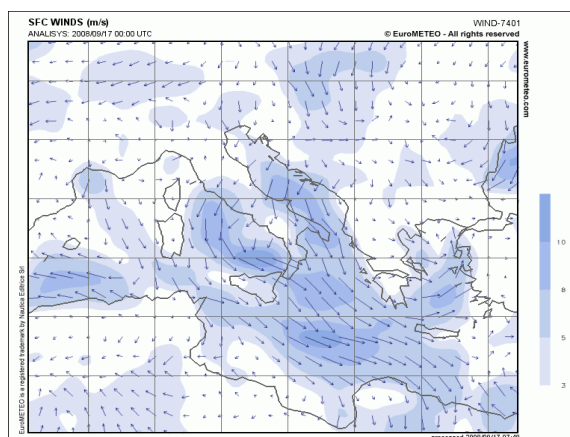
SFC WINDS (m/s)
ANALISYS: 2008/09/17 00:00 UTC

WIND-7401
© EuroMETEO - All rights reserved

www.eurometeo.com

EuroMETEO is a registered trademark by Nautica Editrice Srl

10
8
5
3

processed 2008/09/17 07:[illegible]